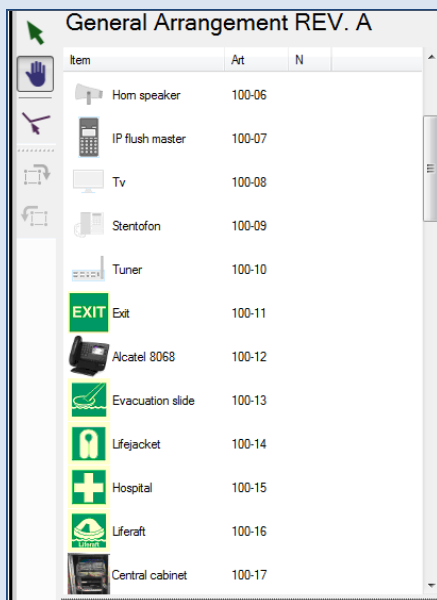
General Arrangement REV. A

| Item | Art | N |
|---|---|---|
| Horn speaker | 100-06 | |
| IP flush master | 100-07 | |
| Tv | 100-08 | |
| Stentofon | 100-09 | |
| Tuner | 100-10 | |
| EXIT Exit | 100-11 | |
| Alcatel 8068 | 100-12 | |
| Evacuation slide | 100-13 | |
| Lifejacket | 100-14 | |
| Hospital | 100-15 | |
| Liferaft Liferaft | 100-16 | |
| Central cabinet | 100-17 | |